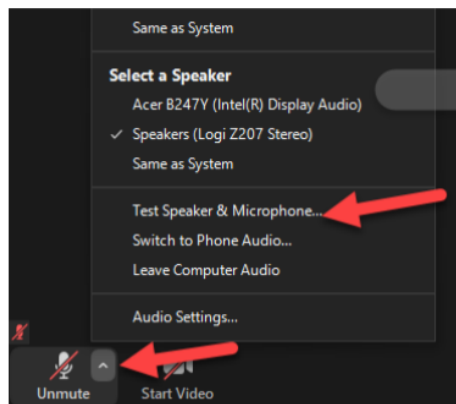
Same as System

Select a Speaker
Acer B247Y (Intel(R) Display Audio)
✓ Speakers (Logi Z207 Stereo)
Same as System

Test Speaker & Microphone...
Switch to Phone Audio...
Leave Computer Audio

Audio Settings...

Unmute
Start Video